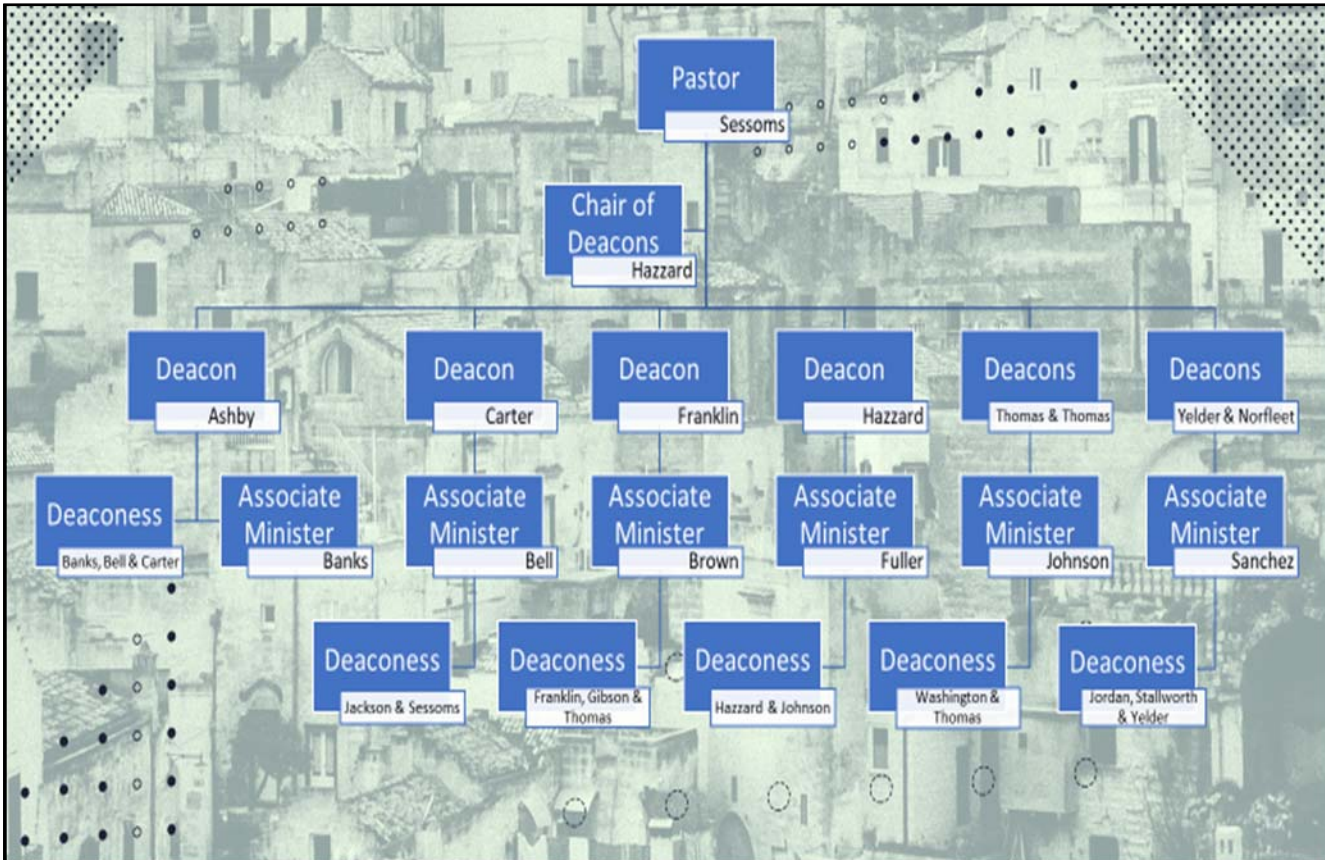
Pastor
Sessoms

Chair of Deacons
Hazzard

Deacon
Ashby

Deacon
Carter

Deacon
Franklin

Deacon
Hazzard

Deacons
Thomas & Thomas

Deacons
Yelder & Norfleet

Deaconess
Banks, Bell & Carter

Associate Minister
Banks

Associate Minister
Bell

Associate Minister
Brown

Associate Minister
Fuller

Associate Minister
Johnson

Associate Minister
Sanchez

Deaconess
Jackson & Sessoms

Deaconess
Franklin, Gibson & Thomas

Deaconess
Hazzard & Johnson

Deaconess
Washington & Thomas

Deaconess
Jordan, Stallworth & Yelder